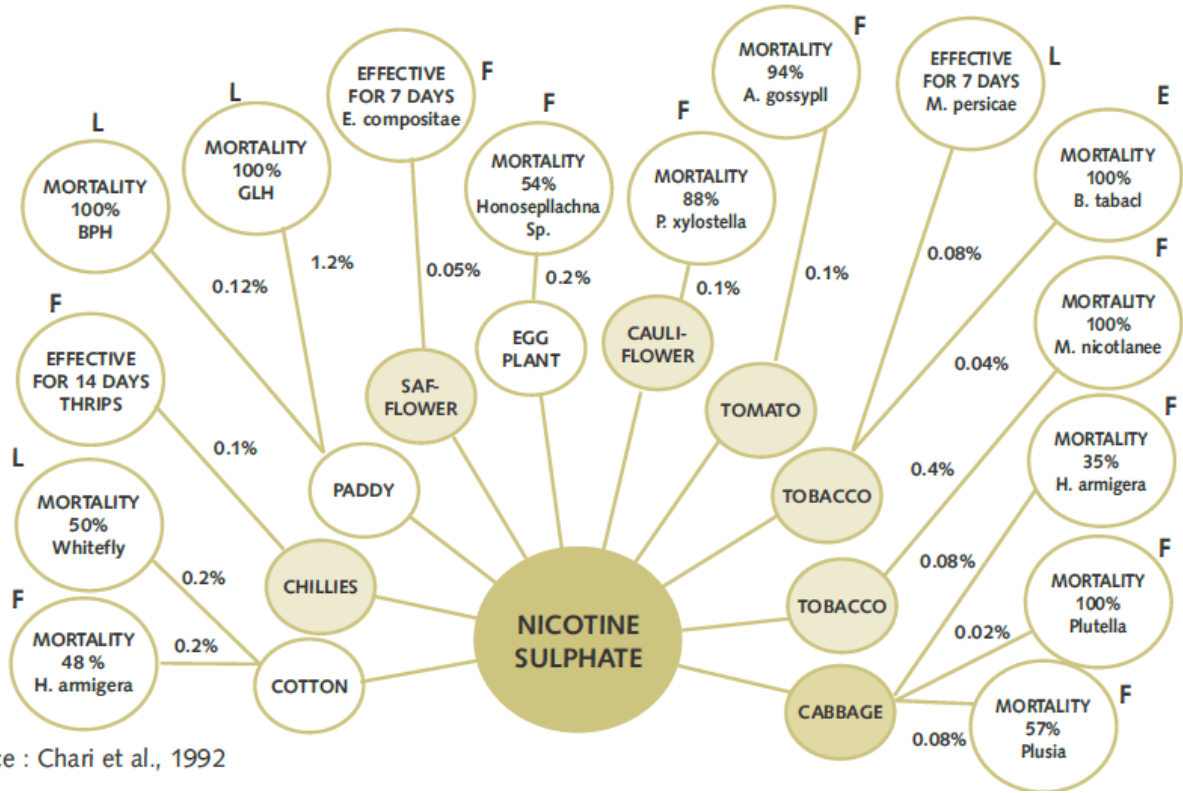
L
MORTALITY 100% BPH

L
MORTALITY 100% GLH

F
EFFECTIVE FOR 7 DAYS E. compositae

F
MORTALITY 54% Honosepllachna Sp.

F
MORTALITY 88% P. xylostella

F
MORTALITY 94% A. gossypll

L
EFFECTIVE FOR 7 DAYS M. persicae

E
MORTALITY 100% B. tabacl

F
MORTALITY 100% M. nicotlanee

F
MORTALITY 35% H. armigera

F
MORTALITY 100% Plutella

F
MORTALITY 57% Plusia

F
EFFECTIVE FOR 14 DAYS THRIPS

L
MORTALITY 50% Whitefly

F
MORTALITY 48 % H. armigera

0.12%
1.2%
0.05%
0.2%
0.1%
0.1%
0.08%
0.04%
0.4%
0.08%
0.02%
0.08%
0.1%
0.2%
0.2%

PADDY
SAF-FLOWER
EGG PLANT
CAULI-FLOWER
TOMATO
TOBACCO
TOBACCO
CABBAGE
CHILLIES
COTTON

NICOTINE SULPHATE

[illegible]ce : Chari et al., 1992